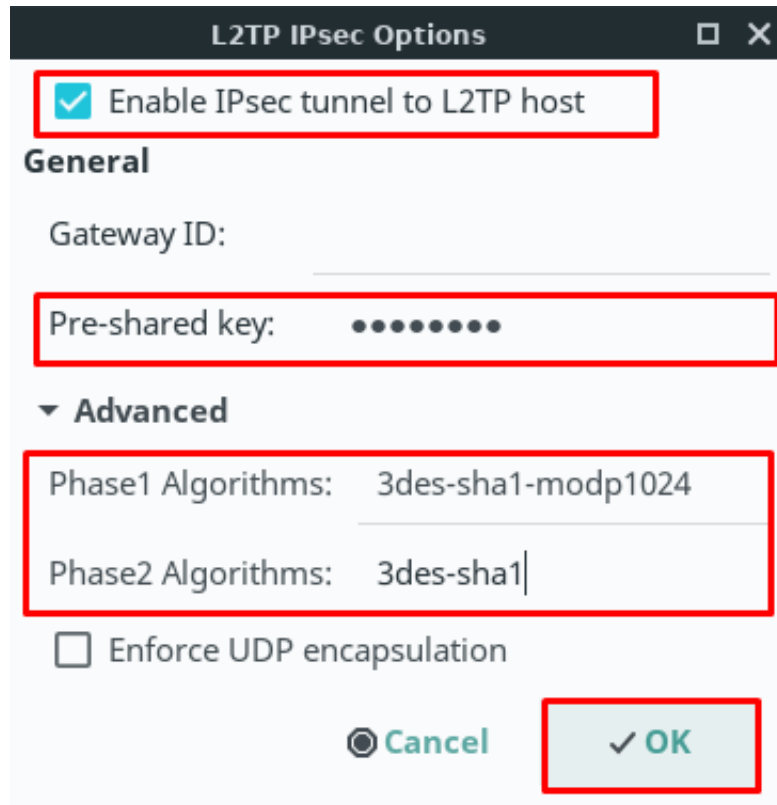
L2TP IPsec Options

Enable IPsec tunnel to L2TP host

General

Gateway ID:

Pre-shared key: ●●●●●●●●●

Advanced

Phase1 Algorithms: 3des-sha1-modp1024

Phase2 Algorithms: 3des-sha1

Enforce UDP encapsulation

Cancel

OK